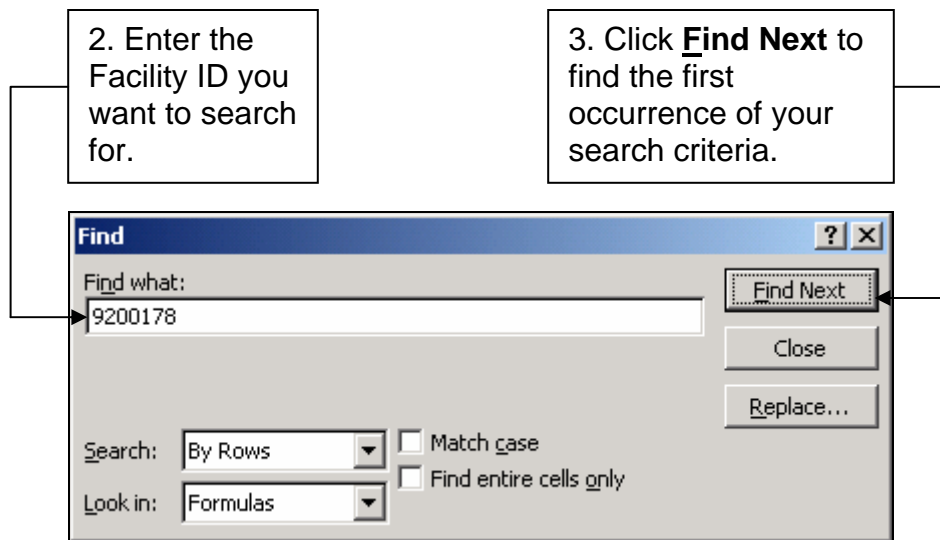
2. Enter the Facility ID you want to search for.

3. Click **Find Next** to find the first occurrence of your search criteria.

Find

?

X

Find what:

9200178

Find Next

Close

Replace...

Search: By Rows

Match case

Find entire cells only

Look in: Formulas